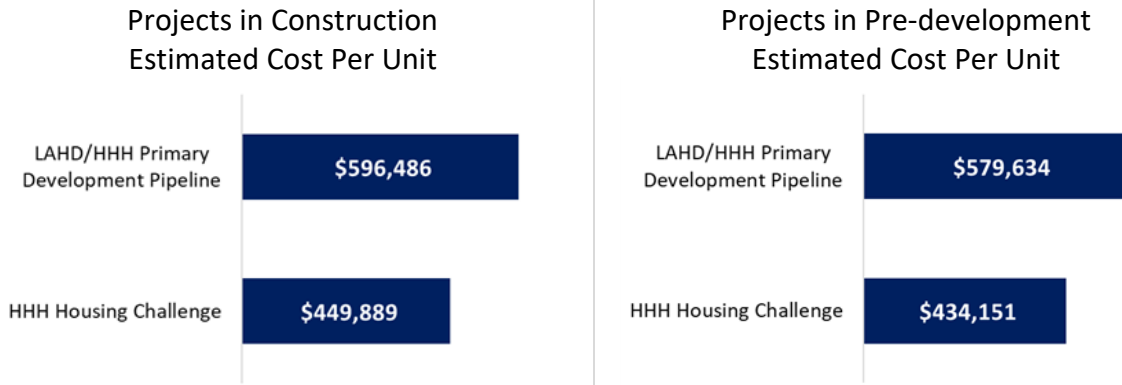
Projects in Construction
Estimated Cost Per Unit

LAHD/HHH Primary Development Pipeline
$596,486

HHH Housing Challenge
$449,889

Projects in Pre-development
Estimated Cost Per Unit

LAHD/HHH Primary Development Pipeline
$579,634

HHH Housing Challenge
$434,151